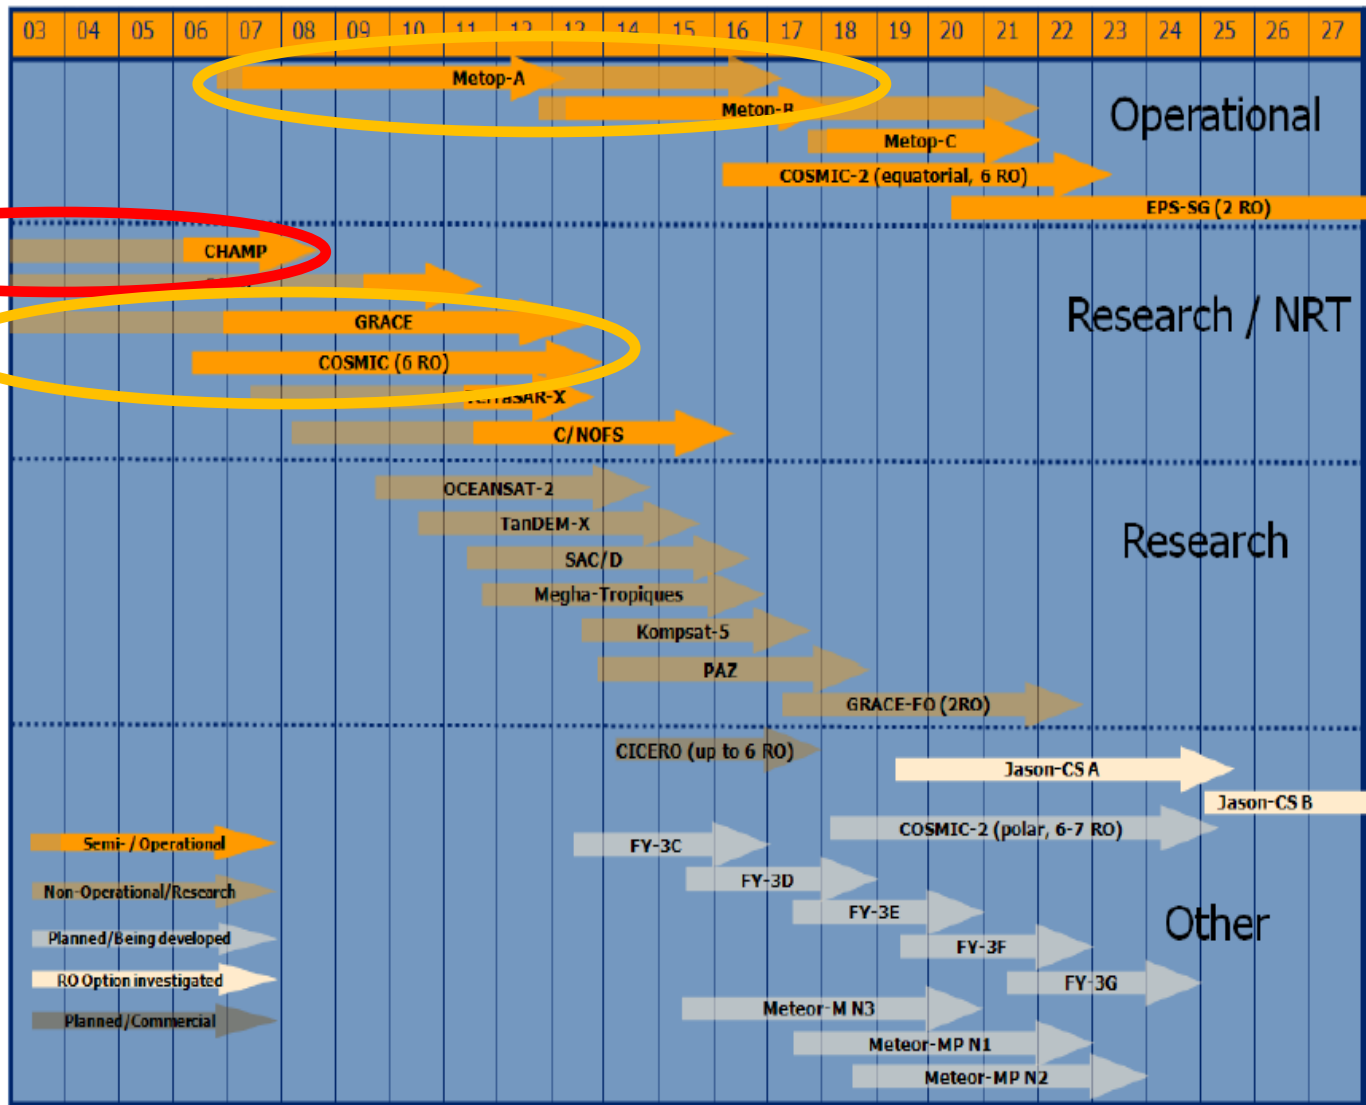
| 03 | 04 | 05 | 06 | 07 | 08 | 09 | 10 | 11 | 12 | 13 | 14 | 15 | 16 | 17 | 18 | 19 | 20 | 21 | 22 | 23 | 24 | 25 | 26 | 27 |
|---|---|---|---|---|---|---|---|---|---|---|---|---|---|---|---|---|---|---|---|---|---|---|---|---|

Metop-A
Metop-B
Operational
Metop-C
COSMIC-2 (equatorial, 6 RO)
EPS-SG (2 RO)

CHAMP
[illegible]
Research / NRT
GRACE
COSMIC (6 RO)
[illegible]SAR-X
C/NOFS

OCEANSAT-2
TanDEM-X
Research
SAC/D
Megha-Tropiques
Kompsat-5
PAZ
GRACE-FO (2RO)

CICERO (up to 6 RO)
Jason-CS A
Jason-CS B
COSMIC-2 (polar, 6-7 RO)
Semi- / Operational
FY-3C
FY-3D
Non-Operational/Research
FY-3E
Other
Planned/Being developed
FY-3F
RO Option investigated
FY-3G
Meteor-M N3
Planned/Commercial
Meteor-MP N1
Meteor-MP N2